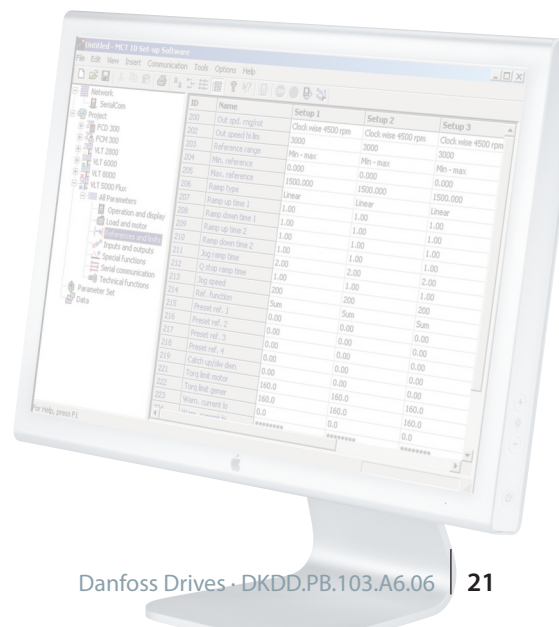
Untitled - MCT 10 Set-up Software

File Edit View Insert Communication Tools Options Help

Network
SerialCom
Project
FCD 300
FCM 300
VLT 2800
VLT 6000
VLT 8000
VLT 5000 Plus
All Parameters
Operation and display
Load and motor
References and limits
Inputs and outputs
Special functions
Serial communication
Technical functions
Parameter Set
Data

| ID | Name | Setup 1 | Setup 2 | Setup 3 |
|---|---|---|---|---|
| 200 | Out spd. rng/dir | Clock wise 4500 rpm | Clock wise 4500 rpm | Clock wise 4500 rpm |
| 202 | Out speed hi lim | 3000 | 3000 | 3000 |
| 203 | Reference range | Min - max | Min - max | Min - max |
| 204 | Min. reference | 0.000 | 0.000 | 0.000 |
| 205 | Max. reference | 1500.000 | 1500.000 | 1500.000 |
| 206 | Ramp type | Linear | Linear | Linear |
| 207 | Ramp up time 1 | 1.00 | 1.00 | 1.00 |
| 208 | Ramp down time 1 | 1.00 | 1.00 | 1.00 |
| 209 | Ramp up time 2 | 1.00 | 1.00 | 1.00 |
| 210 | Ramp down time 2 | 1.00 | 1.00 | 1.00 |
| 211 | Jog ramp time | 2.00 | 2.00 | 1.00 |
| 212 | Q stop ramp time | 1.00 | 1.00 | 2.00 |
| 213 | Jog speed | 200 | 200 | 1.00 |
| 214 | Ref. function | Sum | Sum | 200 |
| 215 | Preset ref. 1 | 0.00 | 0.00 | Sum |
| 216 | Preset ref. 2 | 0.00 | 0.00 | 0.00 |
| 217 | Preset ref. 3 | 0.00 | 0.00 | 0.00 |
| 218 | Preset ref. 4 | 0.00 | 0.00 | 0.00 |
| 219 | Catch up/slw dwn | 0.00 | 0.00 | 0.00 |
| 221 | Torq limit motor | 160.0 | 0.00 | 0.00 |
| 222 | Torq limit gener | 160.0 | 160.0 | 0.00 |
| 223 | Warn. current lo | 0.0 | 160.0 | 160.0 |
| | | ******** | 0.0 | 160.0 |
| | | | ******** | 0.0 |
| | | | | ******** |

For Help, press F1

Danfoss Drives · DKDD.PB.103.A6.06 21